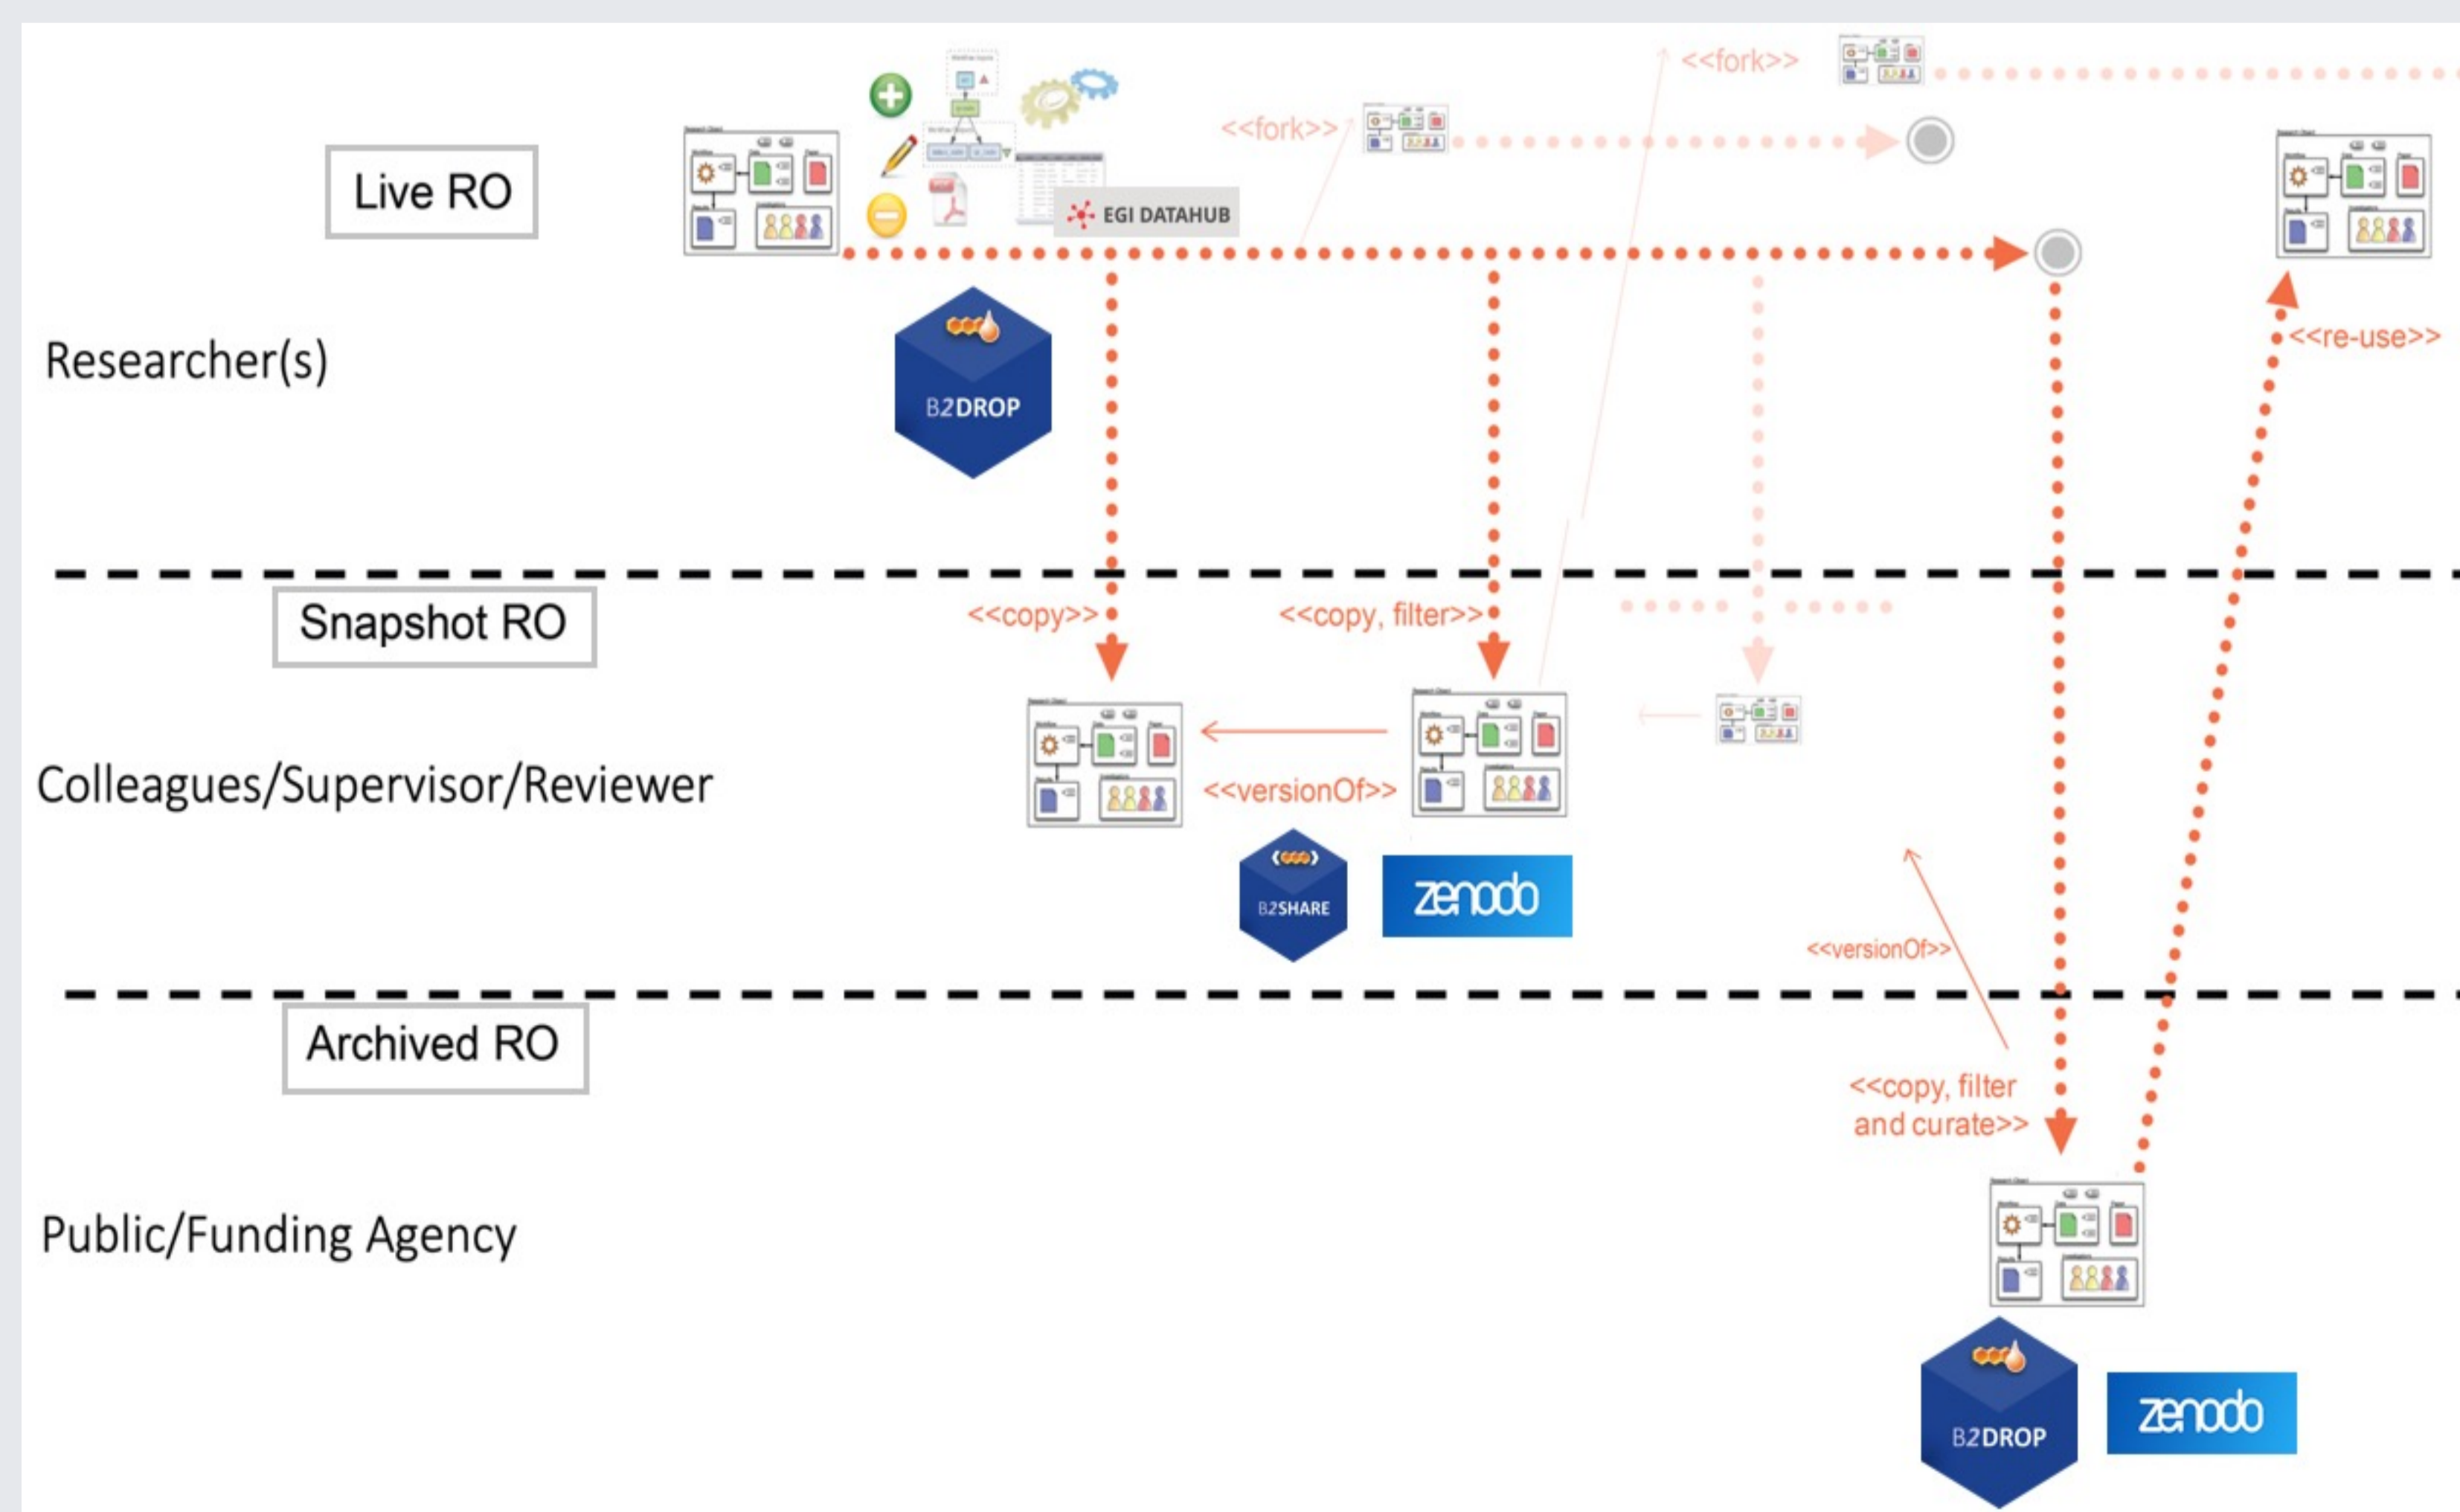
Live RO

EGI DATAHUB

<<fork>>

<<fork>>

Researcher(s)

B2DROP

<<re-use>>

Snapshot RO

<<copy>>

<<copy, filter>>

Colleagues/Supervisor/Reviewer

<<versionOf>>

B2SHARE

zenodo

<<versionOf>>

Archived RO

<<copy, filter and curate>>

Public/Funding Agency

B2DROP

zenodo